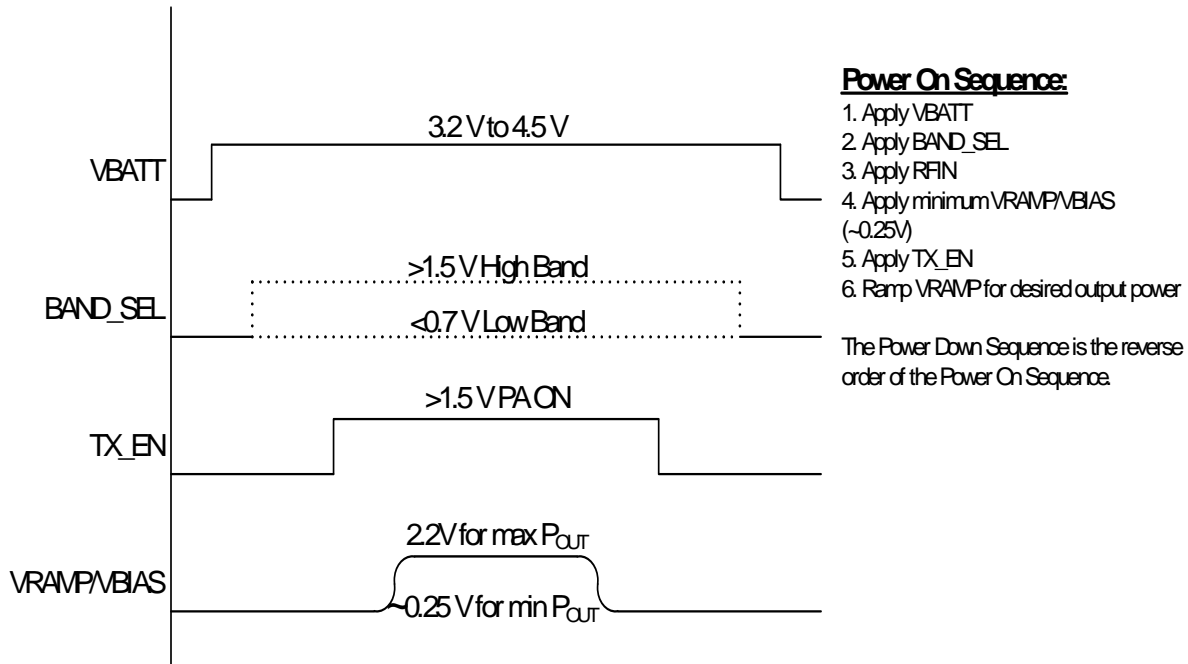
3.2 V to 4.5 V

VBATT

>1.5 V High Band

BAND_SEL

<0.7 V Low Band

>1.5 V PA ON

TX_EN

2.2V for max $P_{OUT}$

VRAMP/VBIAS

~0.25 V for min $P_{OUT}$

Power On Sequence:

1. Apply VBATT
2. Apply BAND_SEL
3. Apply RFIN
4. Apply minimum VRAMP/VBIAS (~0.25V)
5. Apply TX_EN
6. Ramp VRAMP for desired output power

The Power Down Sequence is the reverse order of the Power On Sequence.